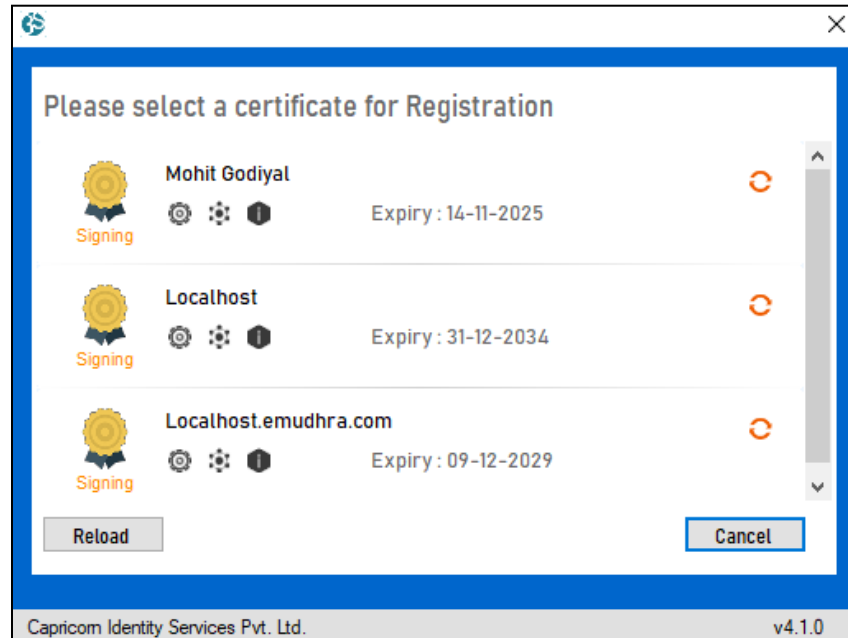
Please select a certificate for Registration

Mohit Godiyal
Expiry : 14-11-2025
Signing

Localhost
Expiry : 31-12-2034
Signing

Localhost.emudhra.com
Expiry : 09-12-2029
Signing

Reload

Cancel

Capricorn Identity Services Pvt. Ltd.

v4.1.0